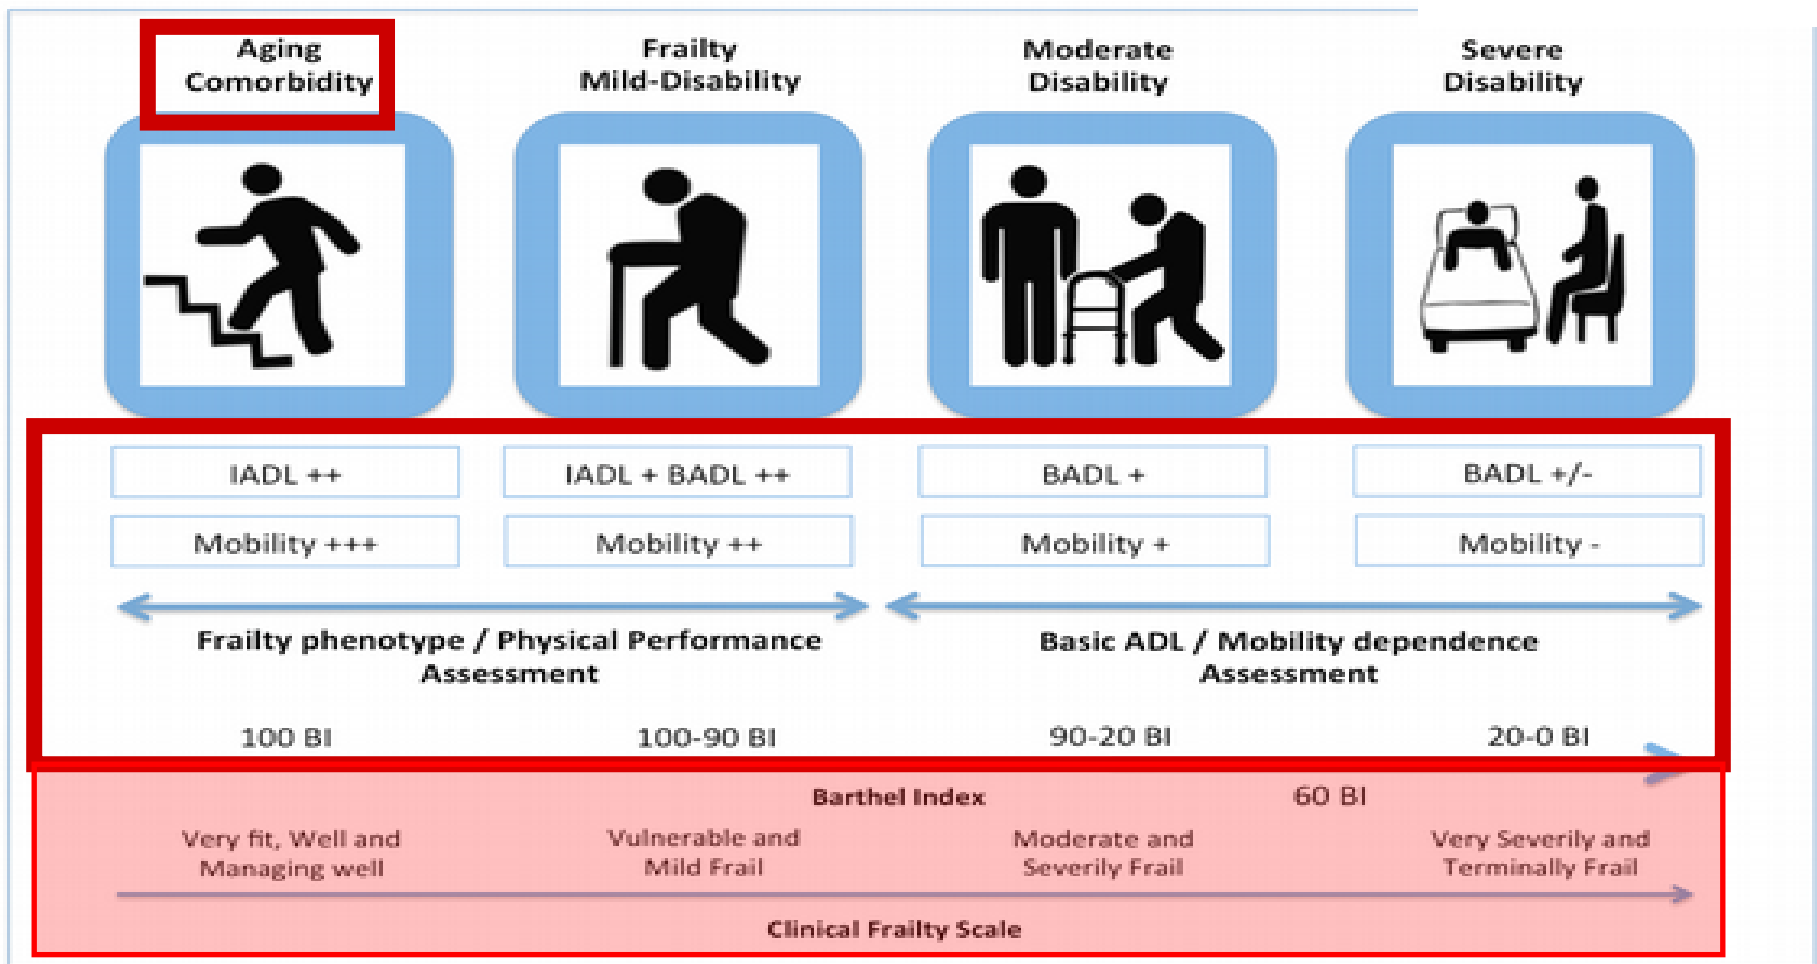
Aging Comorbidity

Frailty Mild-Disability

Moderate Disability

Severe Disability

IADL ++

IADL + BADL ++

BADL +

BADL +/-

Mobility +++

Mobility ++

Mobility +

Mobility -

Frailty phenotype / Physical Performance Assessment

Basic ADL / Mobility dependence Assessment

100 BI

100-90 BI

90-20 BI

20-0 BI

Barthel Index

60 BI

Very fit, Well and Managing well

Vulnerable and Mild Frail

Moderate and Severily Frail

Very Severily and Terminally Frail

Clinical Frailty Scale